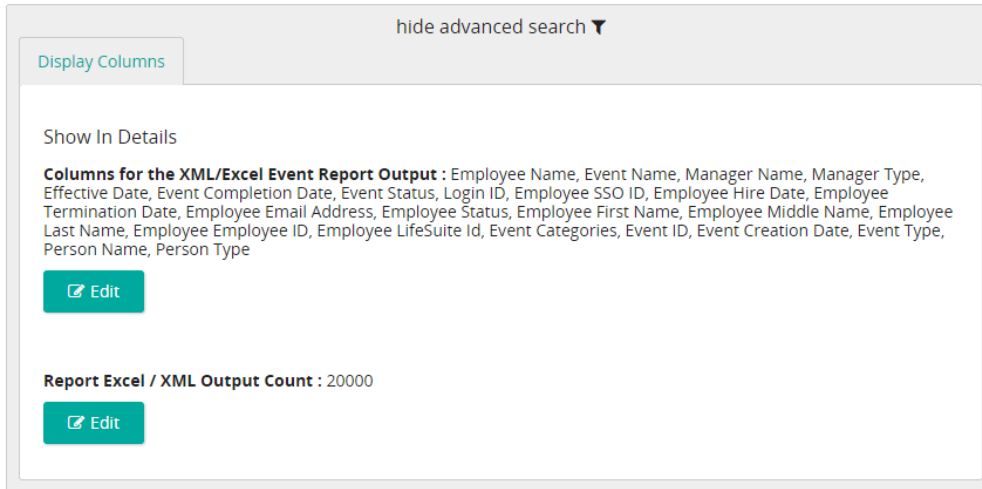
hide advanced search

Display Columns

Show In Details

**Columns for the XML/Excel Event Report Output :** Employee Name, Event Name, Manager Name, Manager Type, Effective Date, Event Completion Date, Event Status, Login ID, Employee SSO ID, Employee Hire Date, Employee Termination Date, Employee Email Address, Employee Status, Employee First Name, Employee Middle Name, Employee Last Name, Employee Employee ID, Employee LifeSuite Id, Event Categories, Event ID, Event Creation Date, Event Type, Person Name, Person Type

Edit

**Report Excel / XML Output Count :** 20000

Edit